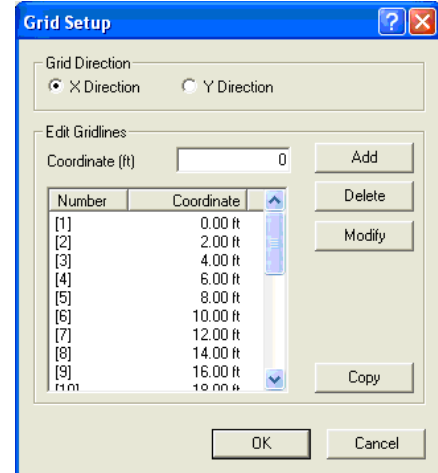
Grid Setup

Grid Direction
X Direction
Y Direction

Edit Gridlines
Coordinate (ft) 0
Add
Delete
Modify
Copy

| Number | Coordinate |
|---|---|
| [1] | 0.00 ft |
| [2] | 2.00 ft |
| [3] | 4.00 ft |
| [4] | 6.00 ft |
| [5] | 8.00 ft |
| [6] | 10.00 ft |
| [7] | 12.00 ft |
| [8] | 14.00 ft |
| [9] | 16.00 ft |
| [10] | 18.00 ft |

OK
Cancel